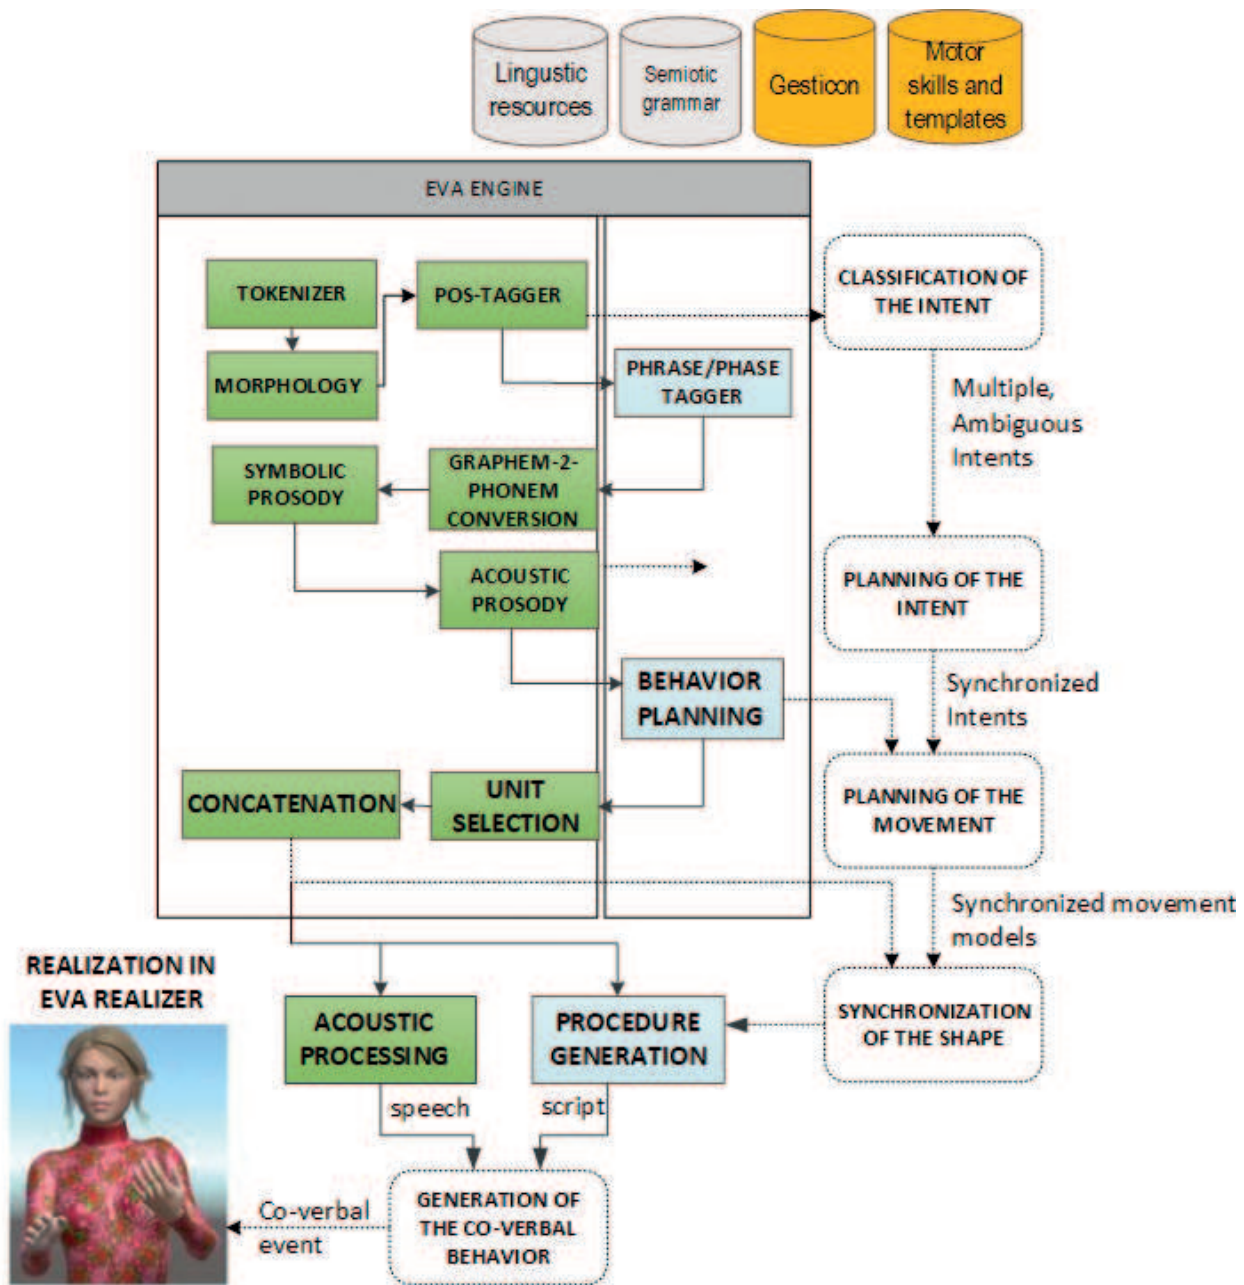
Lingustic resources

Semiotic grammar

Gesticon

Motor skills and templates

EVA ENGINE

TOKENIZER

POS-TAGGER

MORPHOLOGY

PHRASE/PHASE TAGGER

SYMBOLIC PROSODY

GRAPHEM-2-PHONEM CONVERSION

ACOUSTIC PROSODY

BEHAVIOR PLANNING

CONCATENATION

UNIT SELECTION

CLASSIFICATION OF THE INTENT

Multiple, Ambiguous Intents

PLANNING OF THE INTENT

Synchronized Intents

PLANNING OF THE MOVEMENT

Synchronized movement models

SYNCHRONIZATION OF THE SHAPE

REALIZATION IN EVA REALIZER

ACOUSTIC PROCESSING

PROCEDURE GENERATION

speech

script

GENERATION OF THE CO-VERBAL BEHAVIOR

Co-verbal event